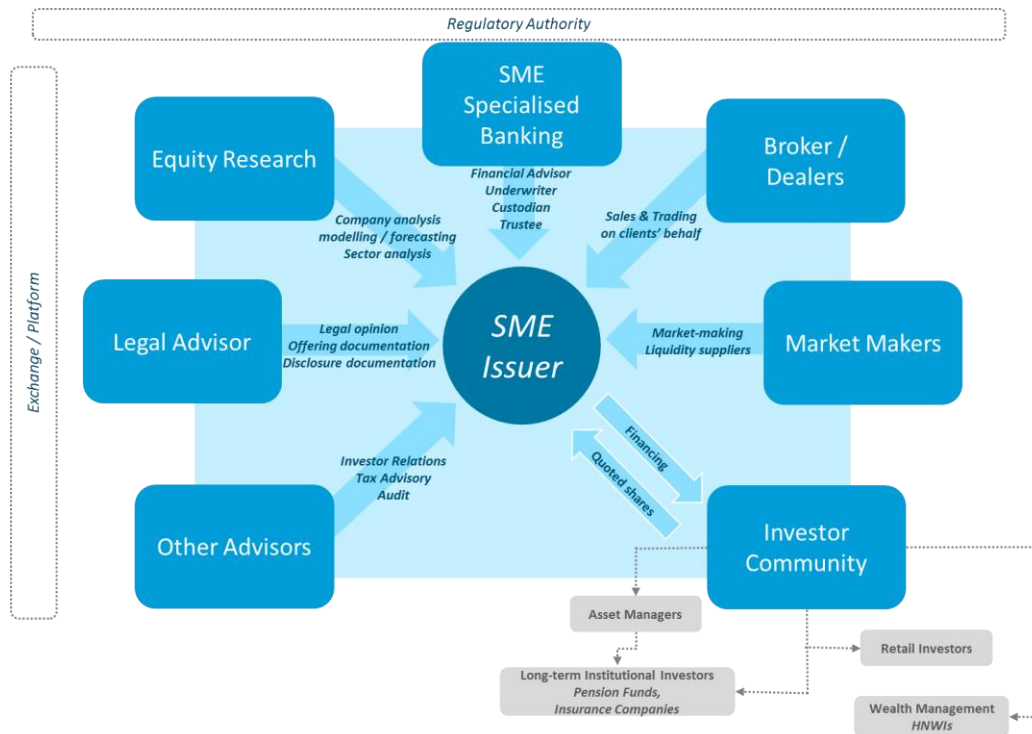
Regulatory Authority

Exchange / Platform

SME Specialised Banking

Financial Advisor
Underwriter
Custodian
Trustee

Equity Research

Company analysis
modelling / forecasting
Sector analysis

Broker / Dealers

Sales & Trading
on clients' behalf

Legal Advisor

Legal opinion
Offering documentation
Disclosure documentation

SME Issuer

Market-making
Liquidity suppliers

Market Makers

Investor Relations
Tax Advisory
Audit

Other Advisors

Financing

Quoted shares

Investor Community

Asset Managers

Retail Investors

Long-term Institutional Investors
Pension Funds,
Insurance Companies

Wealth Management
HNWIs